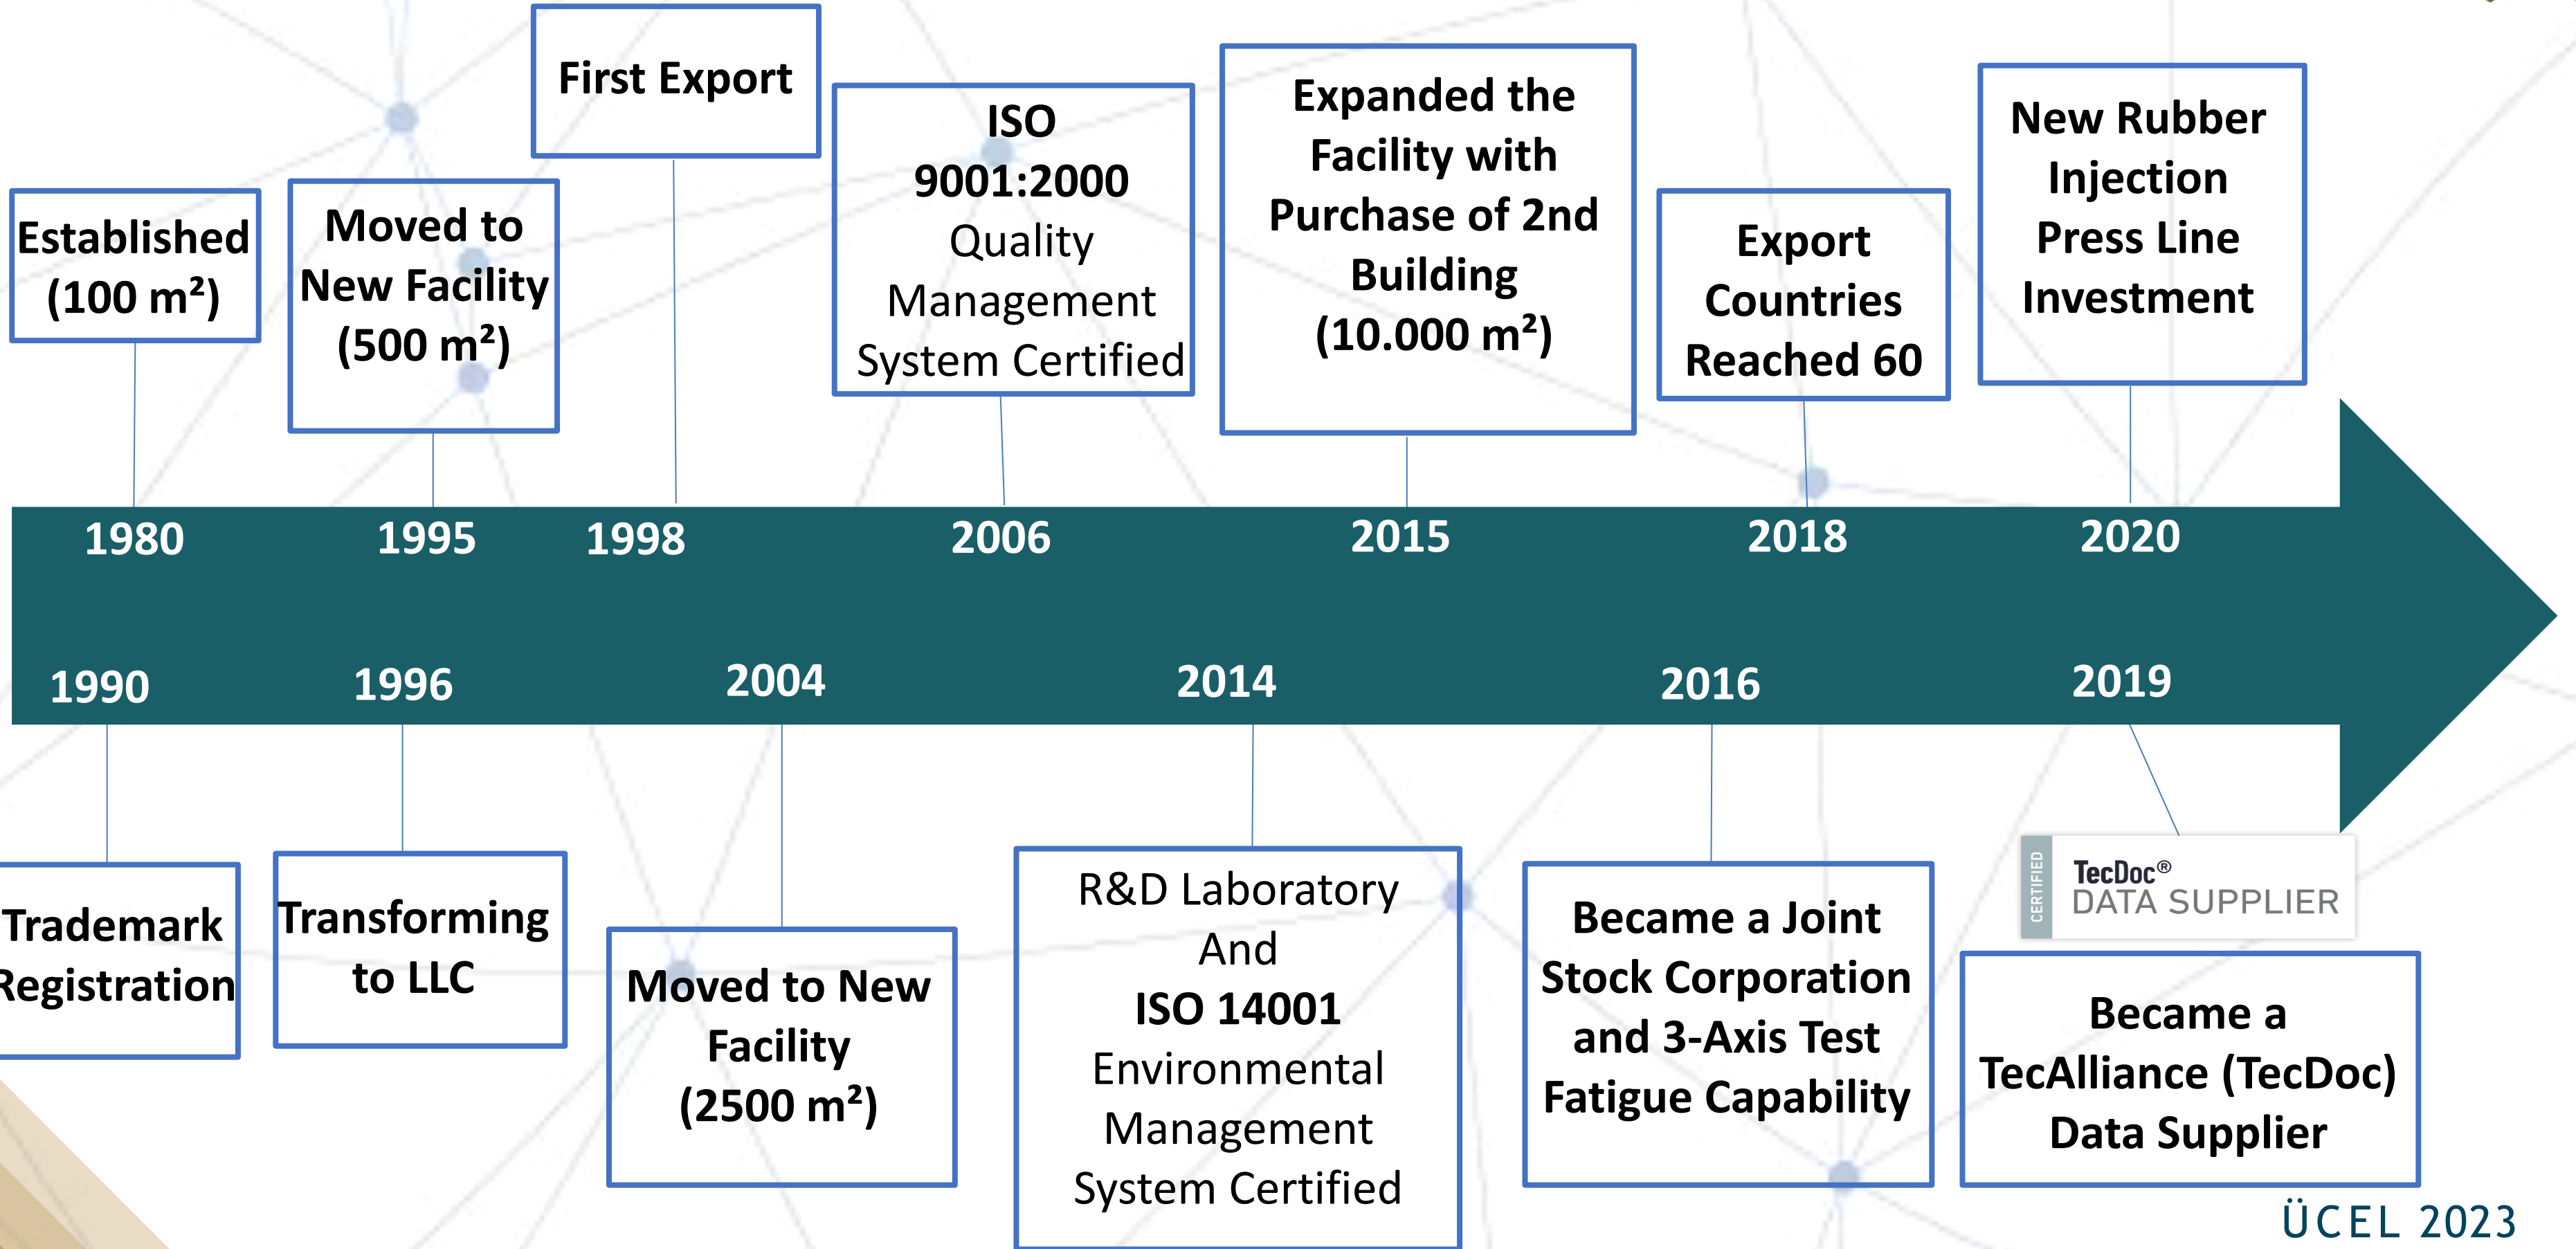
Established (100 m²)

Moved to New Facility (500 m²)

First Export

ISO 9001:2000 Quality Management System Certified

Expanded the Facility with Purchase of 2nd Building (10.000 m²)

Export Countries Reached 60

New Rubber Injection Press Line Investment

1980

1995

1998

2006

2015

2018

2020

1990

1996

2004

2014

2016

2019

Trademark Registration

Transforming to LLC

Moved to New Facility (2500 m²)

R&D Laboratory And ISO 14001 Environmental Management System Certified

Became a Joint Stock Corporation and 3-Axis Test Fatigue Capability

CERTIFIED TecDoc® DATA SUPPLIER

Became a TecAlliance (TecDoc) Data Supplier

ÜCEL 2023